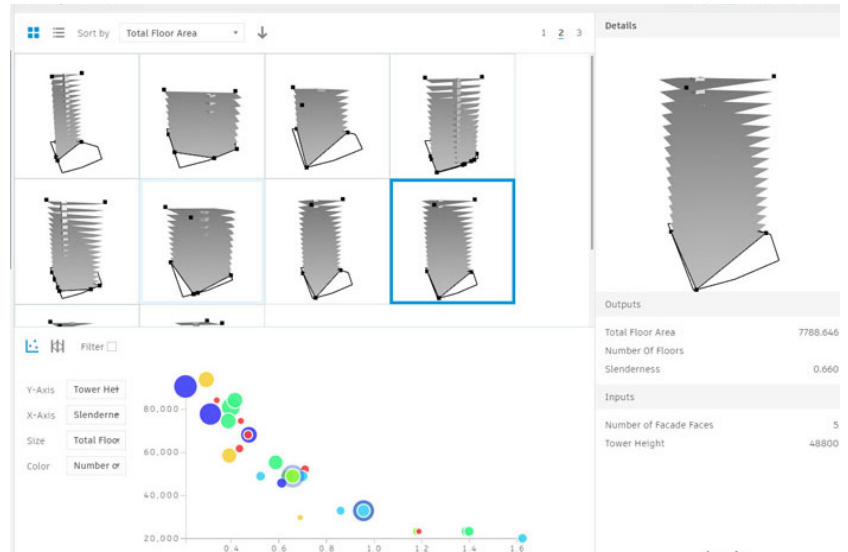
Sort by Total Floor Area

1 2 3

Details

Filter

Y-Axis Tower Hei

X-Axis Slenderne

Size Total Floo

Color Number o

80,000

60,000

40,000

20,000

0.4 0.6 0.8 1 1.2 1.4 1.6

Outputs

Total Floor Area 7788.646

Number Of Floors

Slenderness 0.660

Inputs

Number of Facade Faces 5

Tower Height 48800